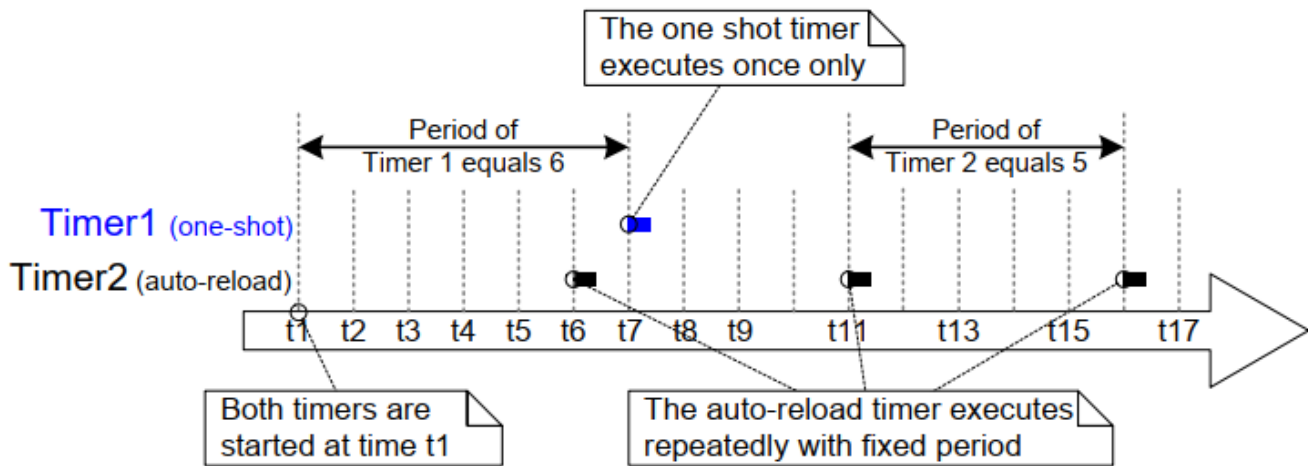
The one shot timer executes once only

Period of Timer 1 equals 6

Period of Timer 2 equals 5

Timer1 (one-shot)

Timer2 (auto-reload)

t1 t2 t3 t4 t5 t6 t7 t8 t9 t11 t13 t15 t17

Both timers are started at time t1

The auto-reload timer executes repeatedly with fixed period